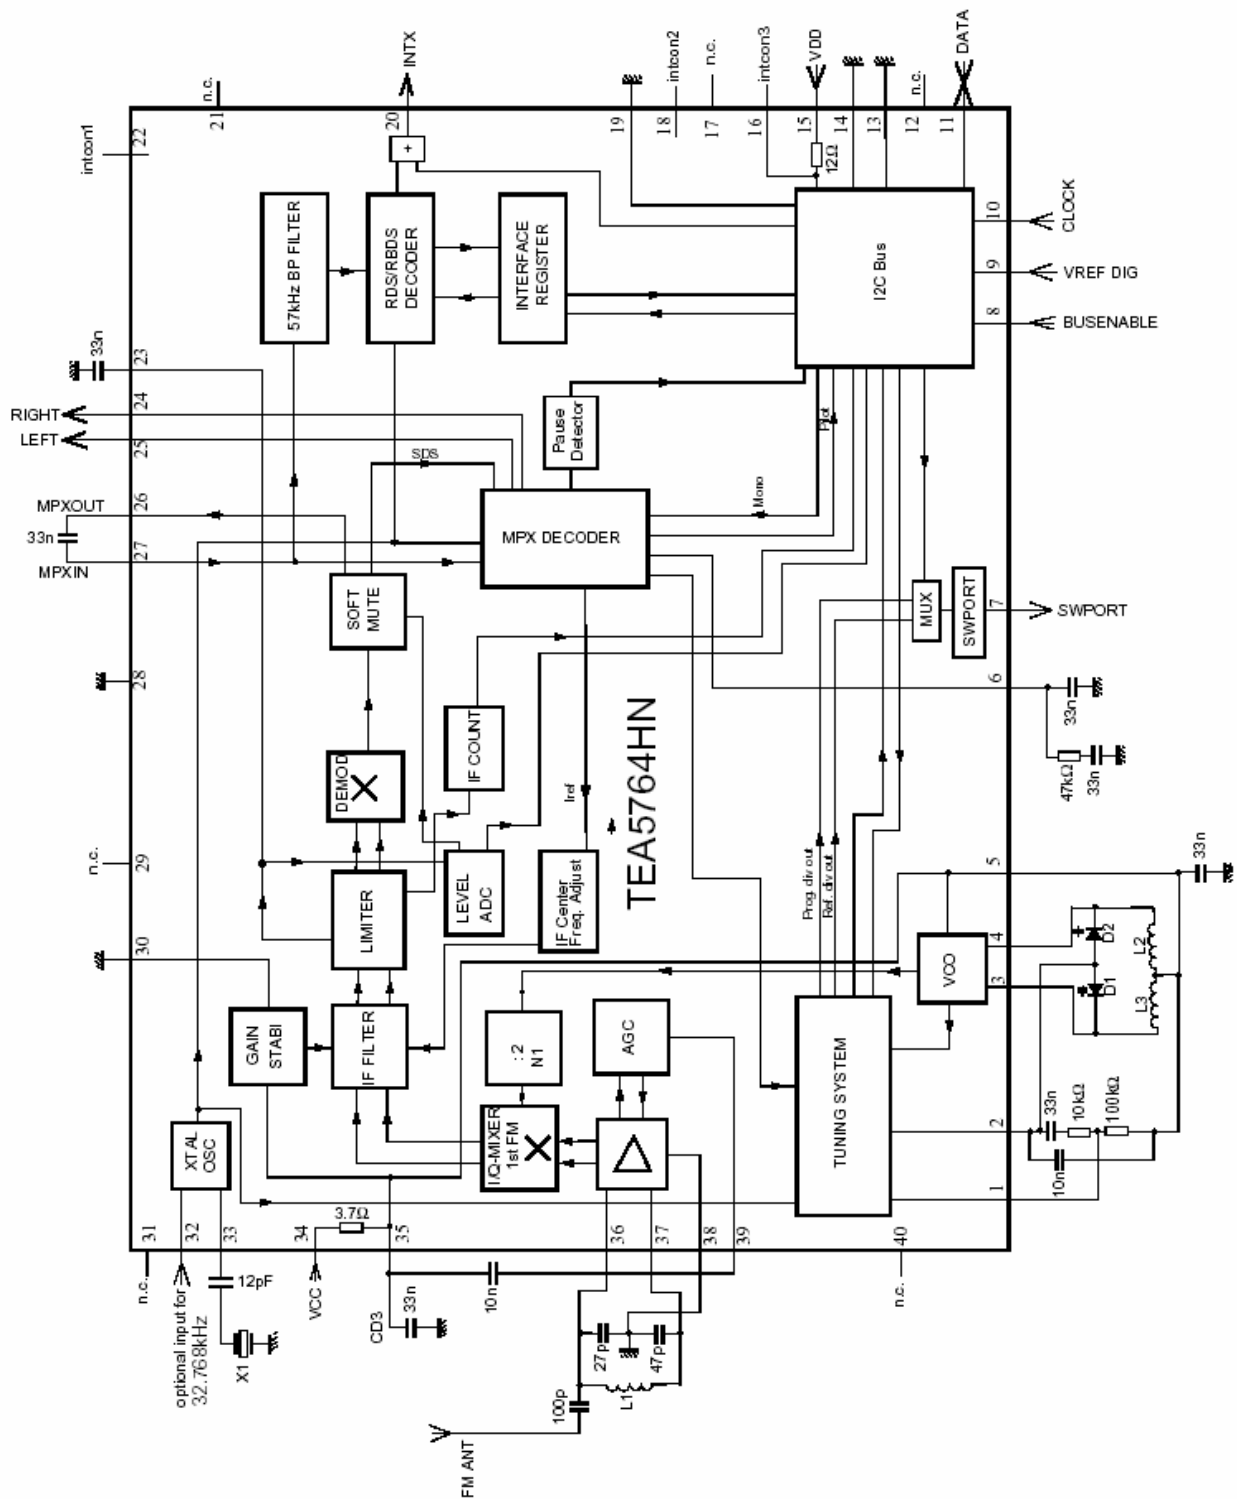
n.c.
21
INTX
20
+
19
intcon2
18
n.c.
17
intcon3
16
VDD
15
12Ω
14
13
n.c.
12
DATA
11

intcon1
22

57kHz BP FILTER
RDS/RBDS DECODER
INTERFACE REGISTER
I2C Bus

10
CLOCK
9
VREF DIG
8
BUSENABLE

33n
23
RIGHT
24
LEFT
25
Pause Detector
Pilot
SDS
MPXOUT
26
33n
27
MPXIN
MPX DECODER
Mono
SOFT MUTE
MUX
SWPORT
7
SWPORT

28
6
33n
47kΩ
33n

TEA5764HN
IF COUNT
DEMOD
Iref
n.c.
29
LEVEL ADC
LIMITER
IF Center Freq. Adjust
Prog div out
Ref. div out
5
33n
VCO
4
D2
L2
3
D1
L3

30
GAIN STABI
IF FILTER
: 2 N1
AGC
I/Q-MIXER 1st FM
TUNING SYSTEM
2
33n
10kΩ
100kΩ
10n
1

XTAL OSC
31
32
33
34
3.7Ω
35
36
37
38
39
40
n.c.
optional input for 32.768kHz
12pF
X1
VCC
CD3
33n
10n
n.c.
27p
47p
L1
100p
FM ANT